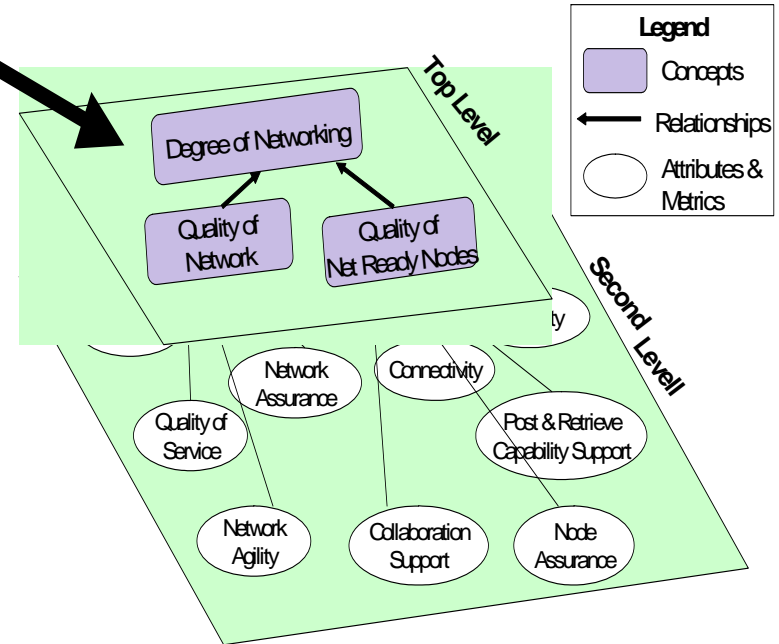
Legend

Concepts

Relationships

Attributes & Metrics

Top Level

Degree of Networking

Quality of Network

Quality of Net Ready Nodes

Second Levell

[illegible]ty

Network Assurance

Connectivity

Quality of Service

Post & Retrieve Capability Support

Network Agility

Collaboration Support

Node Assurance